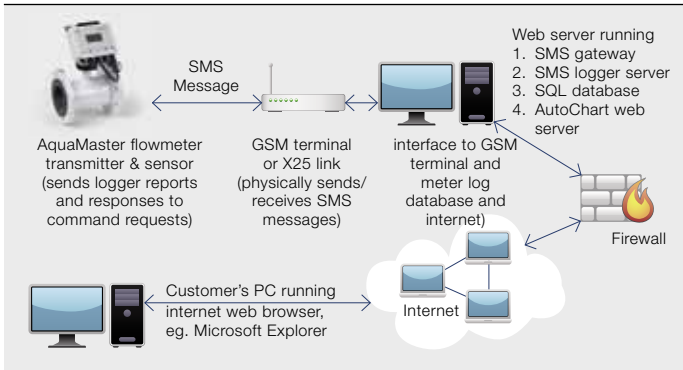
SMS Message

Web server running
1. SMS gateway
2. SMS logger server
3. SQL database
4. AutoChart web server

AquaMaster flowmeter transmitter & sensor (sends logger reports and responses to command requests)

GSM terminal or X25 link (physically sends/ receives SMS messages)

interface to GSM terminal and meter log database and internet)

Firewall

Internet

Customer's PC running internet web browser, eg. Microsoft Explorer